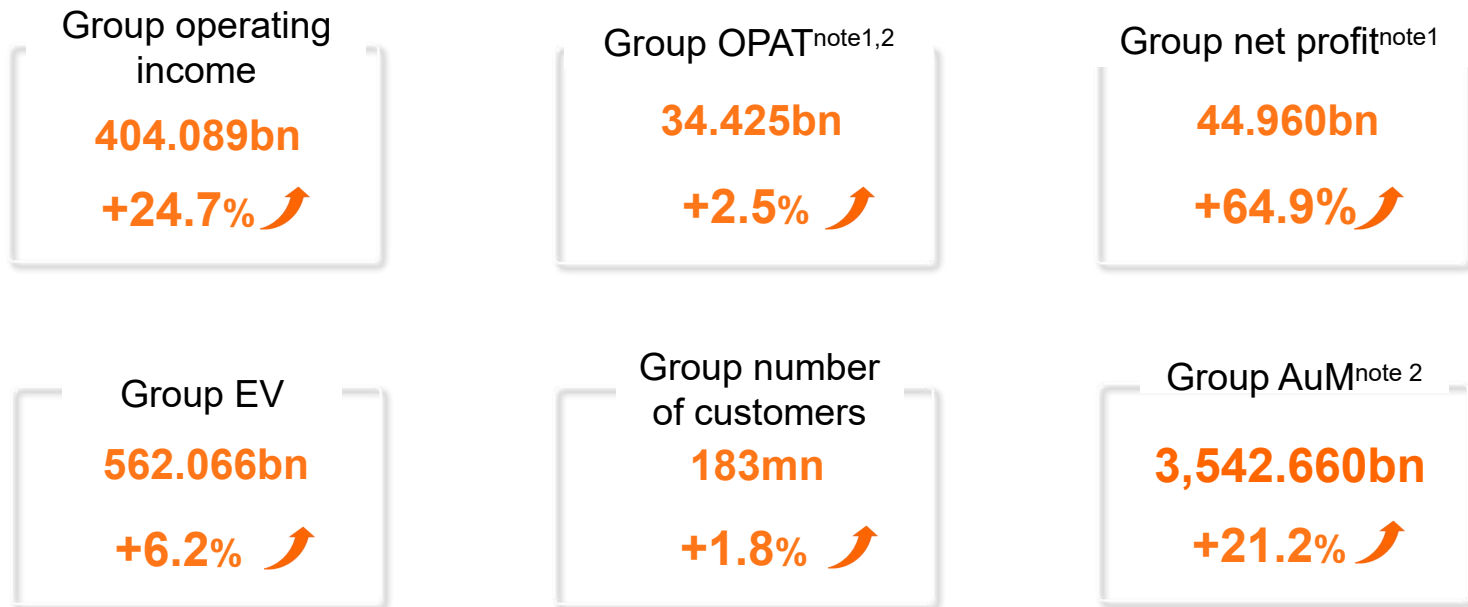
Group operating income

404.089bn

+24.7%

Group OPAT$^{note1,2}$

34.425bn

+2.5%

Group net profit$^{note1}$

44.960bn

+64.9%

Group EV

562.066bn

+6.2%

Group number of customers

183mn

+1.8%

Group AuM$^{note 2}$

3,542.660bn

+21.2%